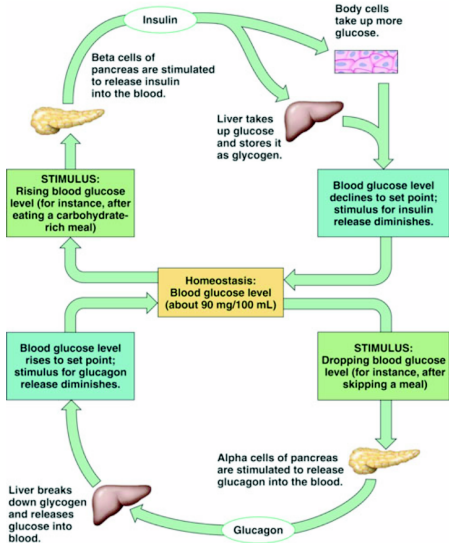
Insulin

Body cells take up more glucose.

Beta cells of pancreas are stimulated to release insulin into the blood.

Liver takes up glucose and stores it as glycogen.

STIMULUS: Rising blood glucose level (for instance, after eating a carbohydrate-rich meal)

Blood glucose level declines to set point; stimulus for insulin release diminishes.

Homeostasis: Blood glucose level (about 90 mg/100 mL)

Blood glucose level rises to set point; stimulus for glucagon release diminishes.

STIMULUS: Dropping blood glucose level (for instance, after skipping a meal)

Alpha cells of pancreas are stimulated to release glucagon into the blood.

Liver breaks down glycogen and releases glucose into blood.

Glucagon